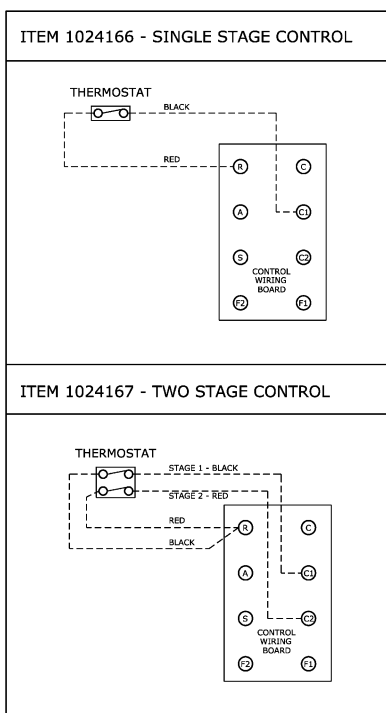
ITEM 1024166 - SINGLE STAGE CONTROL

THERMOSTAT

BLACK

RED

R

C

A

C1

S

C2

CONTROL WIRING BOARD

F2

F1

ITEM 1024167 - TWO STAGE CONTROL

THERMOSTAT

STAGE 1 - BLACK

STAGE 2 - RED

RED

BLACK

R

C

A

C1

S

C2

CONTROL WIRING BOARD

F2

F1